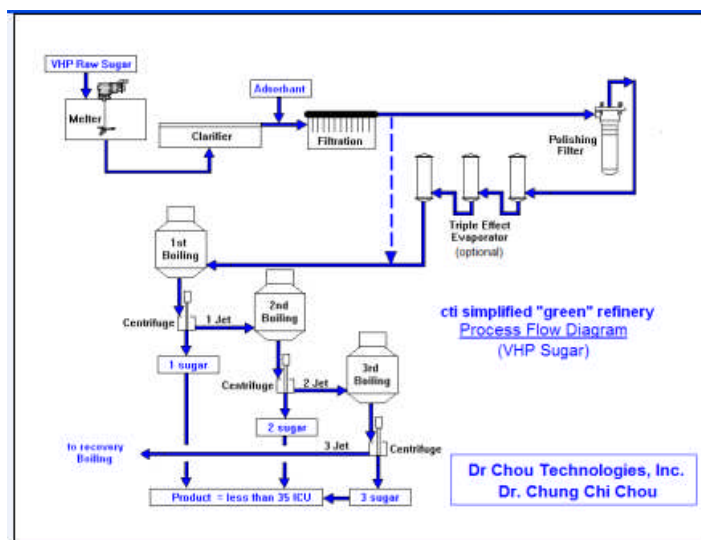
VHP Raw Sugar

Melter

Clarifier

Adsorbant

Filtration

Polishing Filter

Triple Effect Evaporator (optional)

1st Boiling

Centrifuge

1 Jet

2nd Boiling

1 sugar

Centrifuge

2 Jet

3rd Boiling

2 sugar

to recovery Boiling

3 Jet

Centrifuge

Product = less than 35 ICU

3 sugar

cti simplified "green" refinery
Process Flow Diagram
(VHP Sugar)

Dr Chou Technologies, Inc.
Dr. Chung Chi Chou